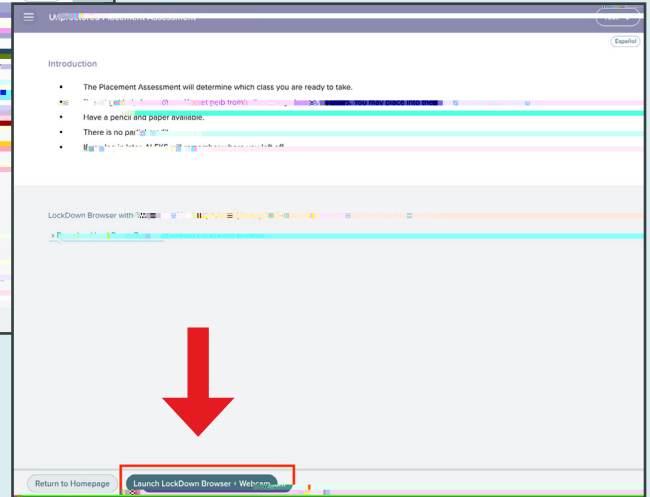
Un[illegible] Placement Assessment

Español

Introduction

- The Placement Assessment will determine which class you are ready to take.
- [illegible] help from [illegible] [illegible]. You may place into the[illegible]
- Have a pencil and paper available.
- There is no pa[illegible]
- If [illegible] ALEKS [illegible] where you left off.

LockDown Browser with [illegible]

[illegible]

Return to Homepage

Launch LockDown Browser + Webcam